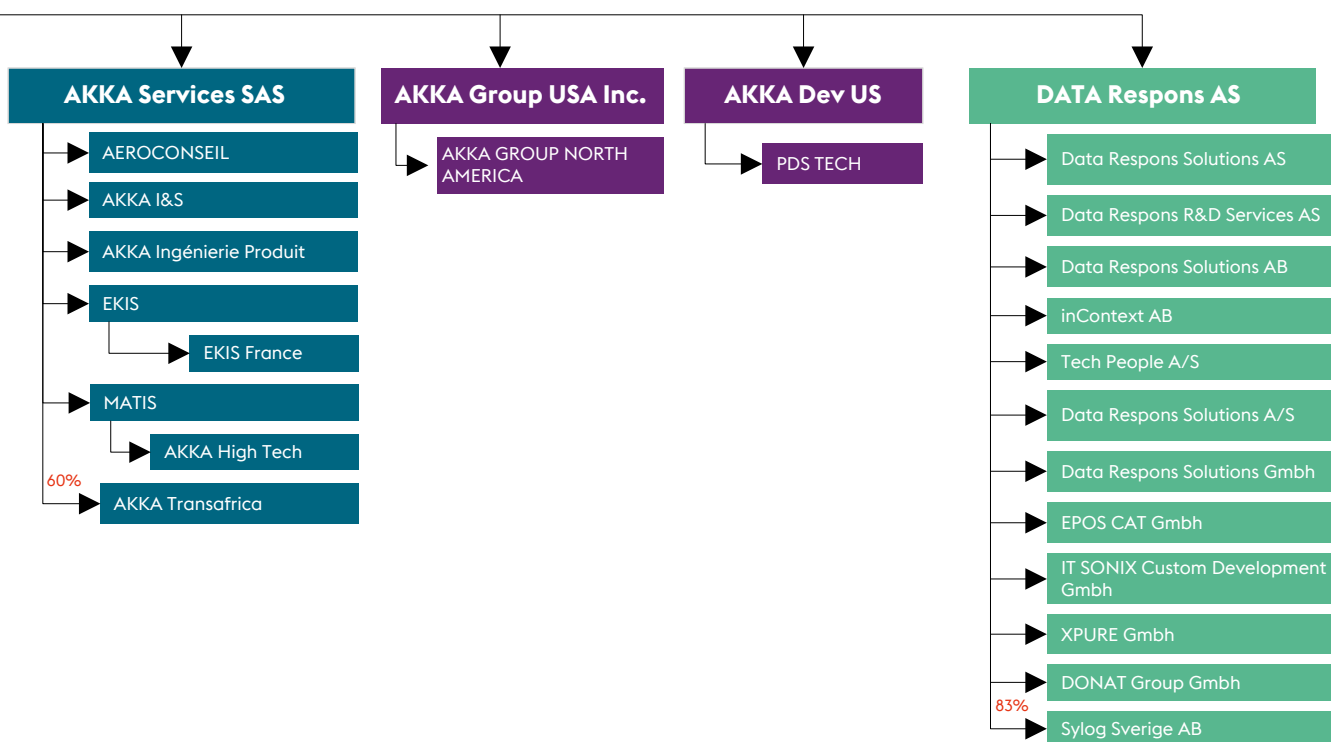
AKKA Services SAS

AEROCONSEIL

AKKA I&S

AKKA Ingénierie Produit

EKIS

EKIS France

MATIS

AKKA High Tech

60%

AKKA Transafrica

AKKA Group USA Inc.

AKKA GROUP NORTH AMERICA

AKKA Dev US

PDS TECH

DATA Respons AS

Data Respons Solutions AS

Data Respons R&D Services AS

Data Respons Solutions AB

inContext AB

Tech People A/S

Data Respons Solutions A/S

Data Respons Solutions Gmbh

EPOS CAT Gmbh

IT SONIX Custom Development Gmbh

XPURE Gmbh

DONAT Group Gmbh

83%

Sylog Sverige AB